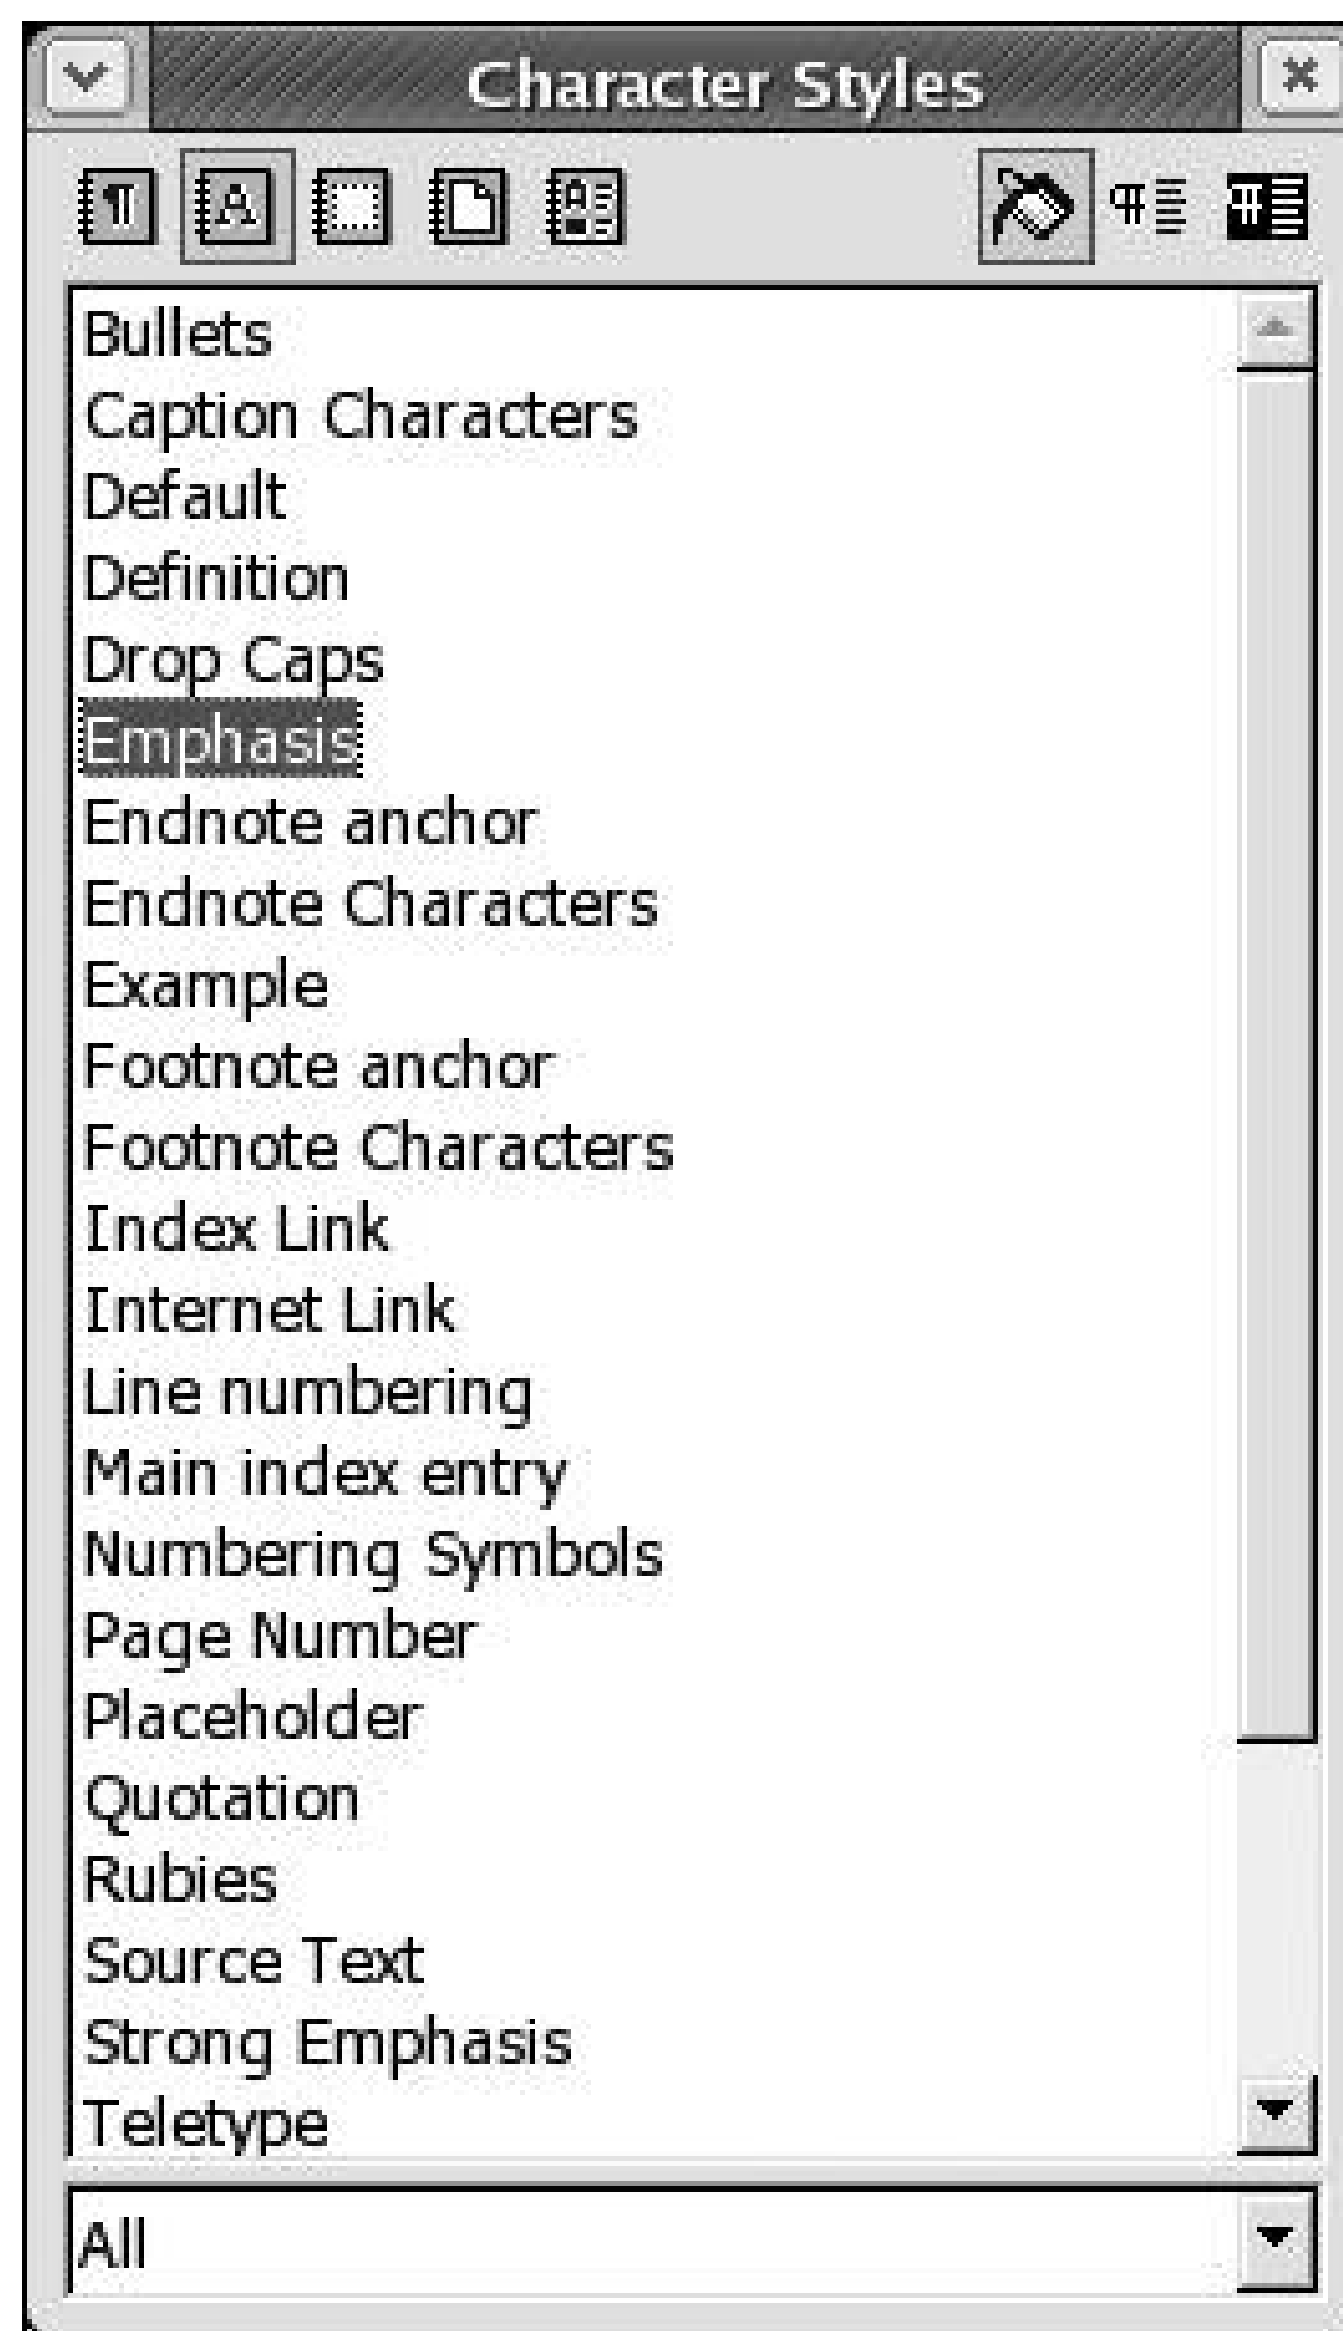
Character Styles

Bullets
Caption Characters
Default
Definition
Drop Caps
Emphasis
Endnote anchor
Endnote Characters
Example
Footnote anchor
Footnote Characters
Index Link
Internet Link
Line numbering
Main index entry
Numbering Symbols
Page Number
Placeholder
Quotation
Rubies
Source Text
Strong Emphasis
Teletype

All